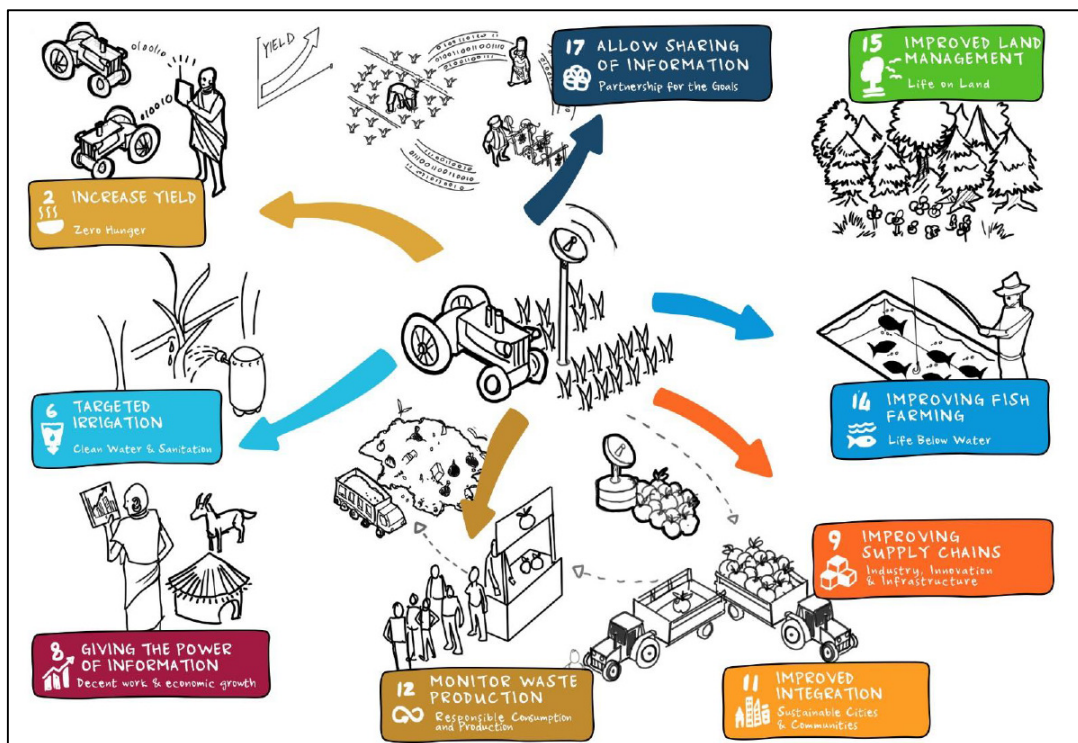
YIELD

0100110
010101

2 INCREASE YIELD
Zero Hunger

17 ALLOW SHARING OF INFORMATION
Partnership for the Goals

15 IMPROVED LAND MANAGEMENT
Life on Land

6 TARGETED IRRIGATION
Clean Water & Sanitation

14 IMPROVING FISH FARMING
Life Below Water

9 IMPROVING SUPPLY CHAINS
Industry, Innovation & Infrastructure

8 GIVING THE POWER OF INFORMATION
Decent work & economic growth

12 MONITOR WASTE PRODUCTION
Responsible Consumption and Production

11 IMPROVED INTEGRATION
Sustainable Cities & Communities